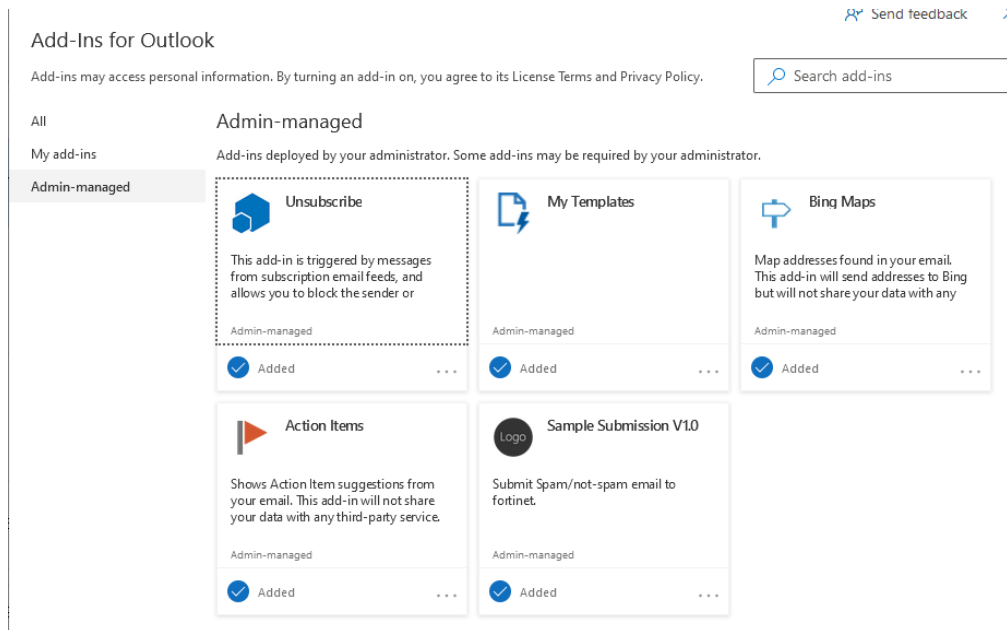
Send feedback

Add-Ins for Outlook

Add-ins may access personal information. By turning an add-in on, you agree to its License Terms and Privacy Policy.

Search add-ins

All

My add-ins

Admin-managed

Admin-managed

Add-ins deployed by your administrator. Some add-ins may be required by your administrator.

Unsubscribe

This add-in is triggered by messages from subscription email feeds, and allows you to block the sender or

Admin-managed

Added

...

My Templates

Admin-managed

Added

...

Bing Maps

Map addresses found in your email. This add-in will send addresses to Bing but will not share your data with any

Admin-managed

Added

...

Action Items

Shows Action Item suggestions from your email. This add-in will not share your data with any third-party service.

Admin-managed

Added

...

Logo

Sample Submission V1.0

Submit Spam/not-spam email to fortinet.

Admin-managed

Added

...